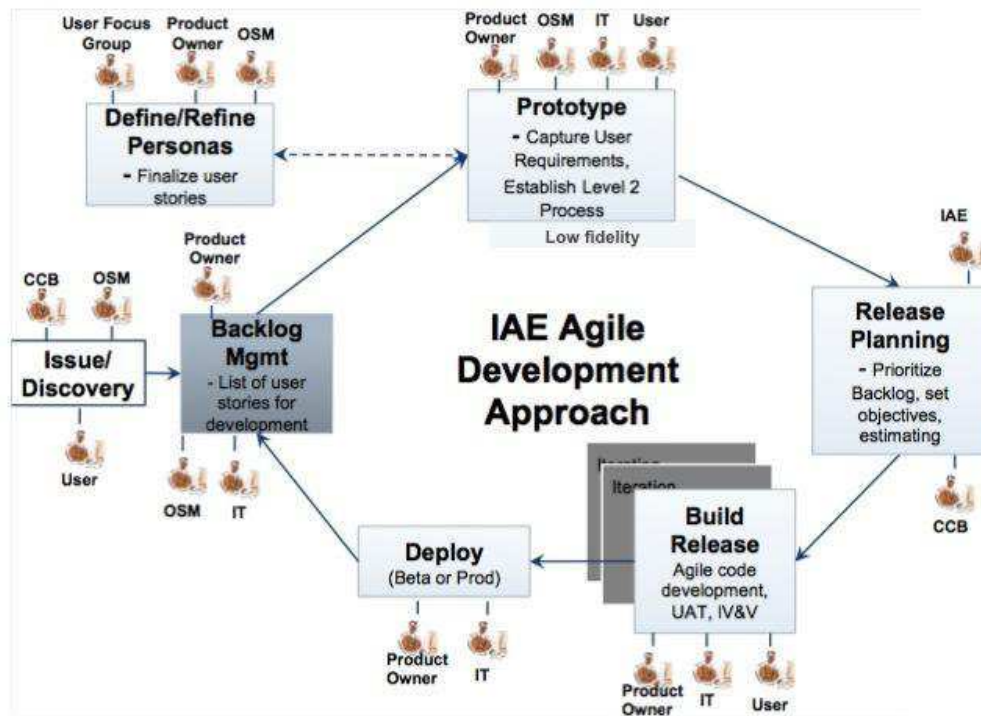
User Focus Group

Product Owner

OSM

Define/Refine Personas
- Finalize user stories

Product Owner

OSM

IT

User

Prototype
- Capture User Requirements, Establish Level 2 Process

Low fidelity

IAE

Release Planning
- Prioritize Backlog, set objectives, estimating

CCB

CCB

OSM

Issue/ Discovery

User

Product Owner

Backlog Mgmt
- List of user stories for development

OSM

IT

IAE Agile Development Approach

Iteration

Iteration

Build Release
Agile code development, UAT, IV&V

Product Owner

IT

User

Deploy
(Beta or Prod)

Product Owner

IT